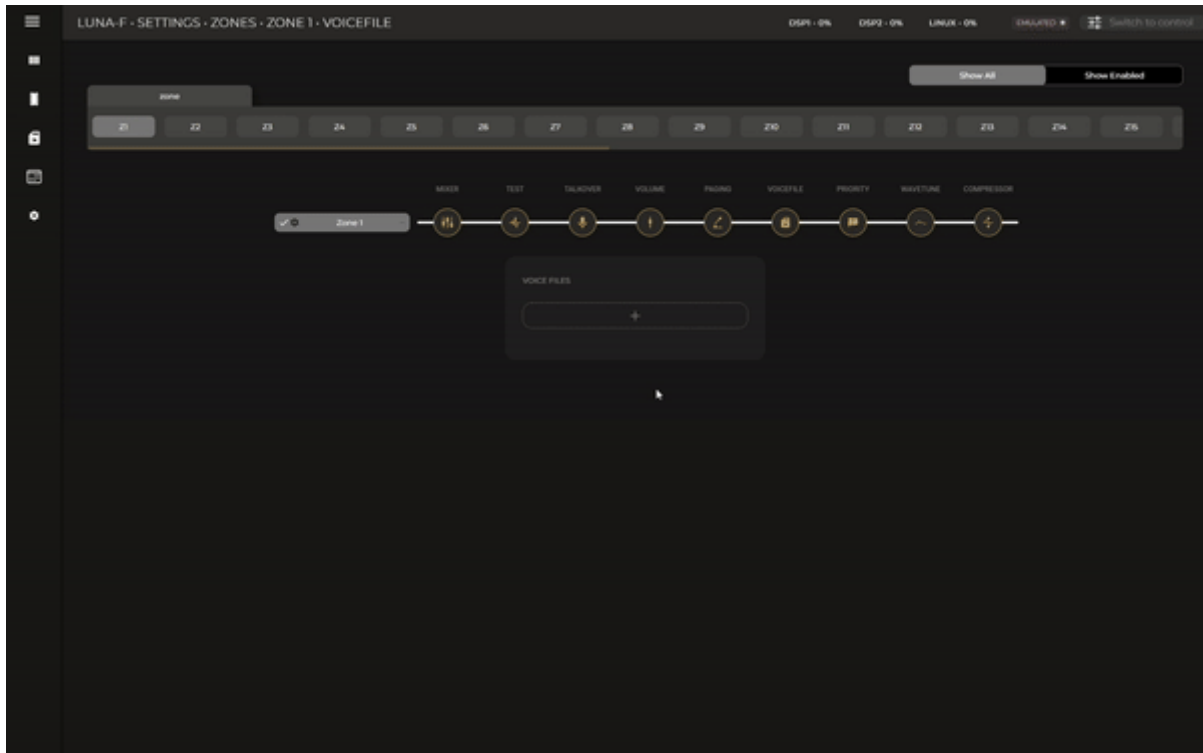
LUNA-F · SETTINGS · ZONES · ZONE 1 · VOICEFILE

DSP1 - 0%

DSP2 - 0%

LINUX - 0%

EMULATED

Switch to control

Show All

Show Enabled

zone

| Z1 | Z2 | Z3 | Z4 | Z5 | Z6 | Z7 | Z8 | Z9 | Z10 | Z11 | Z12 | Z13 | Z14 | Z15 |
|---|---|---|---|---|---|---|---|---|---|---|---|---|---|---|

MIXER TEST TALKOVER VOLUME PAGING VOICEFILE PRIORITY WAVETUNE COMPRESSOR

Zone 1

VOICE FILES

+